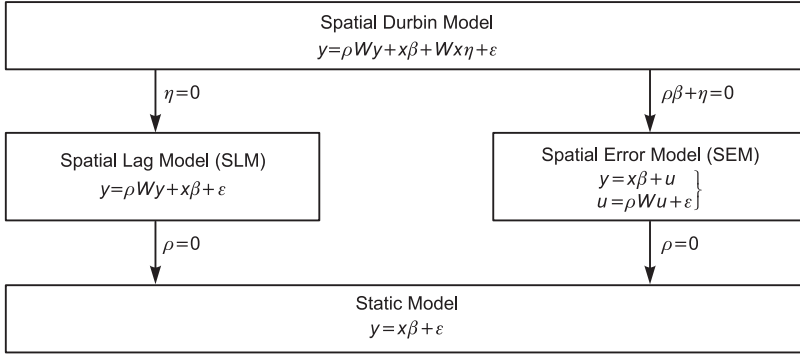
Spatial Durbin Model
$y=\rho Wy+x\beta+Wx\eta+\varepsilon$

$\eta=0$

$\rho\beta+\eta=0$

Spatial Lag Model (SLM)
$y=\rho Wy+x\beta+\varepsilon$

Spatial Error Model (SEM)
$\left.\begin{array}{l} y=x\beta+u \\ u=\rho Wu+\varepsilon \end{array}\right\}$

$\rho=0$

$\rho=0$

Static Model
$y=x\beta+\varepsilon$